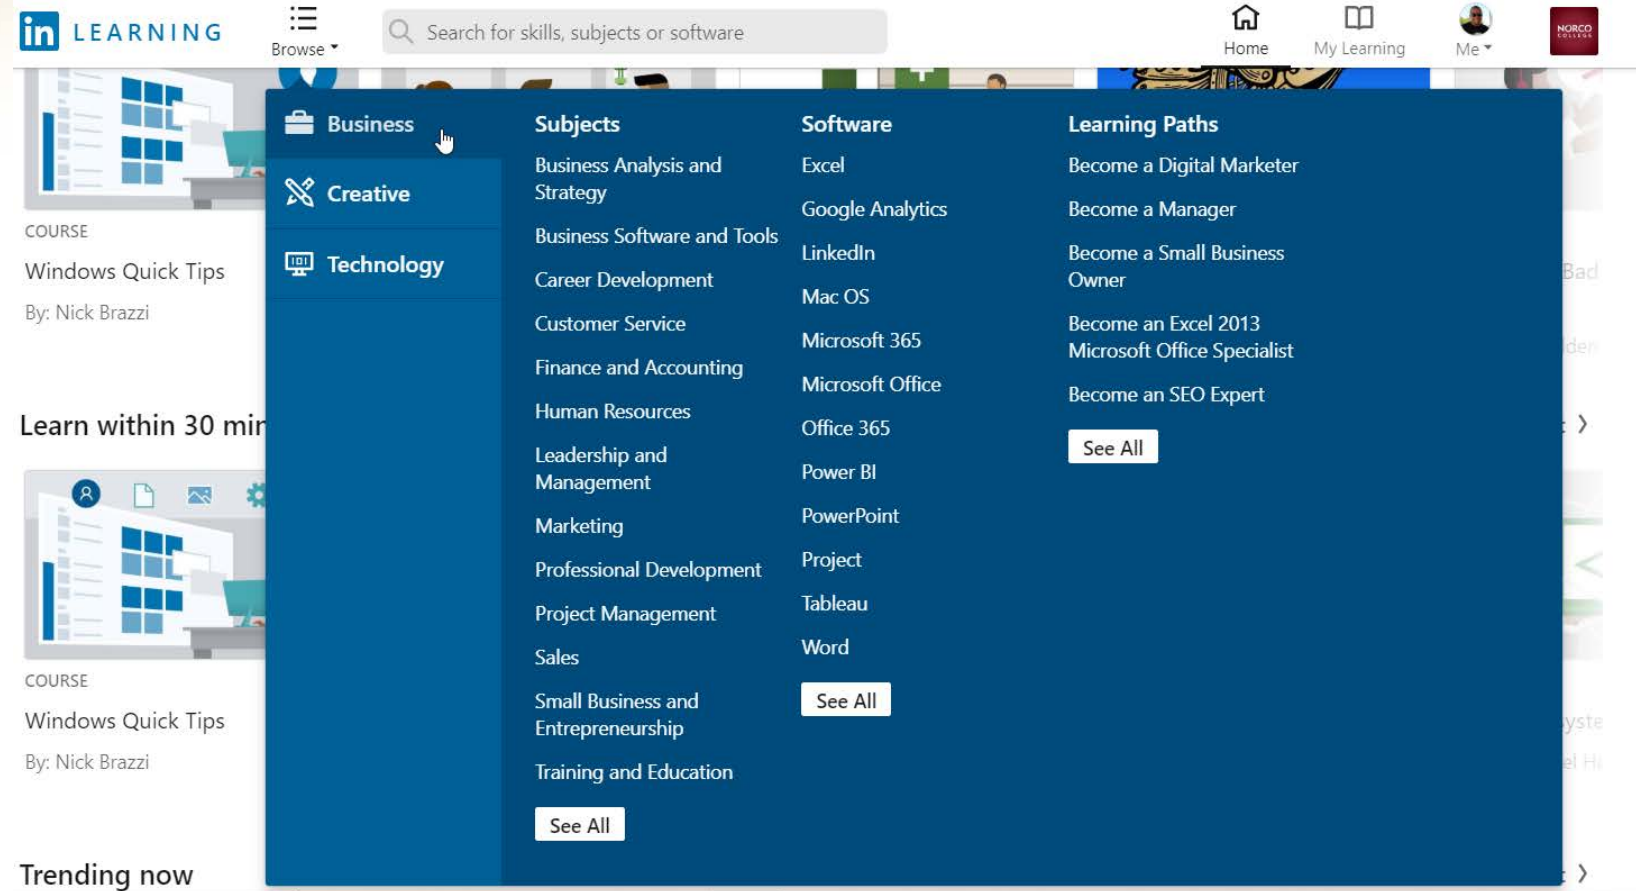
in LEARNING

Browse

Search for skills, subjects or software

Home

My Learning

Me

NORCO COLLEGE

COURSE

Windows Quick Tips

By: Nick Brazzi

Learn within 30 mi

COURSE

Windows Quick Tips

By: Nick Brazzi

Trending now

Business

Creative

Technology

Subjects

Business Analysis and Strategy

Business Software and Tools

Career Development

Customer Service

Finance and Accounting

Human Resources

Leadership and Management

Marketing

Professional Development

Project Management

Sales

Small Business and Entrepreneurship

Training and Education

See All

Software

Excel

Google Analytics

LinkedIn

Mac OS

Microsoft 365

Microsoft Office

Office 365

Power BI

PowerPoint

Project

Tableau

Word

See All

Learning Paths

Become a Digital Marketer

Become a Manager

Become a Small Business Owner

Become an Excel 2013 Microsoft Office Specialist

Become an SEO Expert

See All

Bad

ider

yste

el H